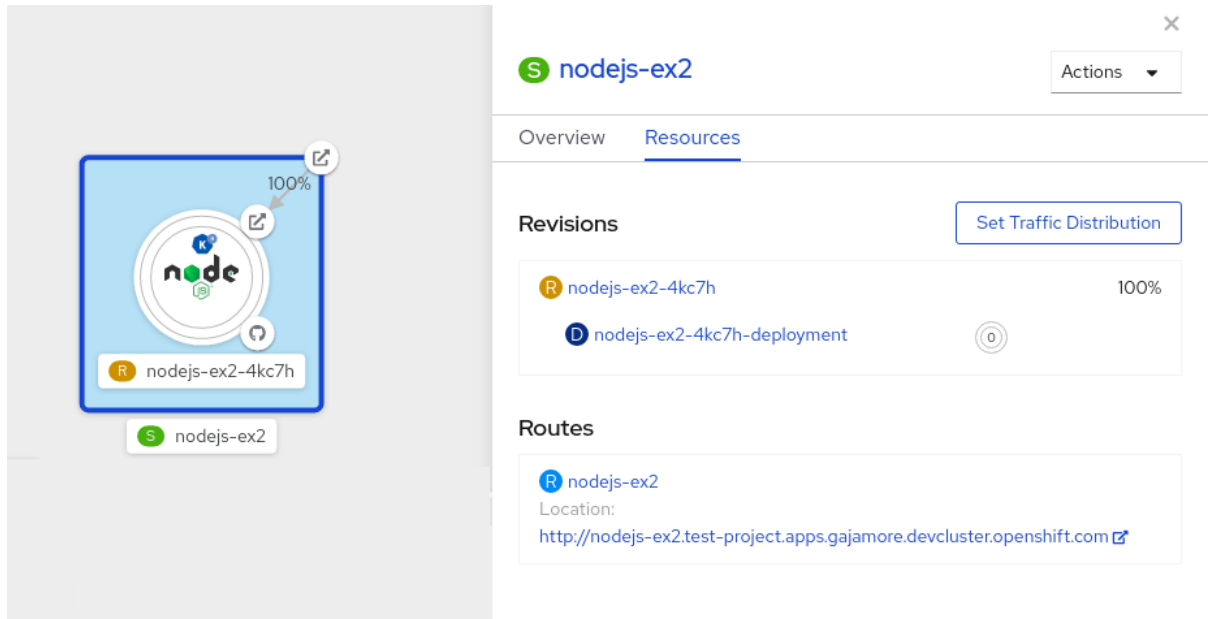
100%

K

node

JS

R nodejs-ex2-4kc7h

S nodejs-ex2

×

S nodejs-ex2

Actions

Overview Resources

Revisions

Set Traffic Distribution

R nodejs-ex2-4kc7h 100%

D nodejs-ex2-4kc7h-deployment 0

Routes

R nodejs-ex2

Location:

http://nodejs-ex2.test-project.apps.gajamore.devcluster.openshift.com